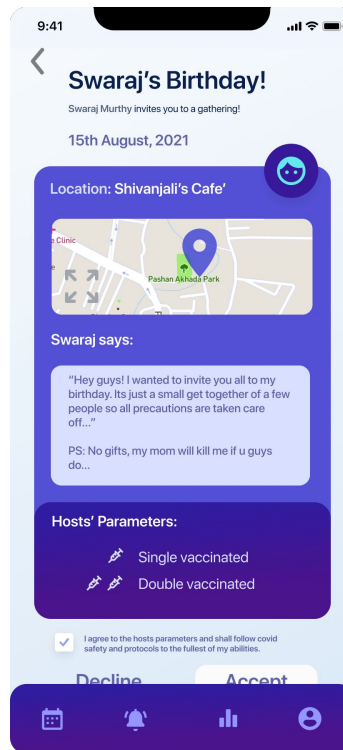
9:41

Swaraj's Birthday!

Swaraj Murthy invites you to a gathering!

15th August, 2021

Location: Shivanjali's Cafe'

e Clinic

Pashan Akhada Park

Swaraj says:

"Hey guys! I wanted to invite you all to my birthday. Its just a small get together of a few people so all precautions are taken care off..."

PS: No gifts, my mom will kill me if u guys do...

Hosts' Parameters:

Single vaccinated

Double vaccinated

I agree to the hosts parameters and shall follow covid safety and protocols to the fullest of my abilities.

Decline

Accept